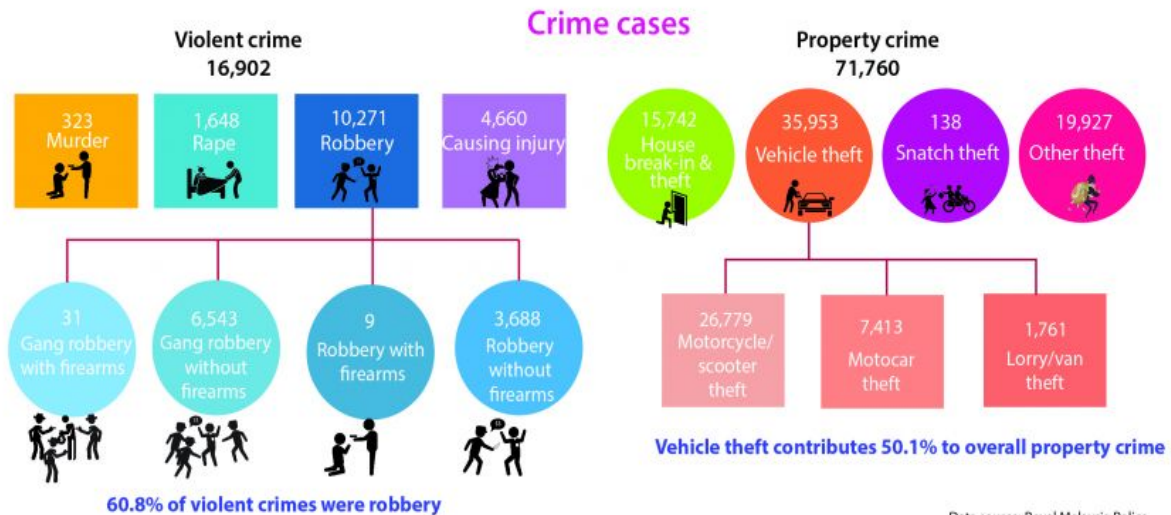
Crime cases

Violent crime
16,902

323
Murder

1,648
Rape

10,271
Robbery

4,660
Causing injury

31
Gang robbery with firearms

6,543
Gang robbery without firearms

9
Robbery with firearms

3,688
Robbery without firearms

60.8% of violent crimes were robbery

Property crime
71,760

15,742
House break-in & theft

35,953
Vehicle theft

138
Snatch theft

19,927
Other theft

26,779
Motorcycle/ scooter theft

7,413
Motocar theft

1,761
Lorry/van theft

Vehicle theft contributes 50.1% to overall property crime

Data source: Royal Malaysia Police